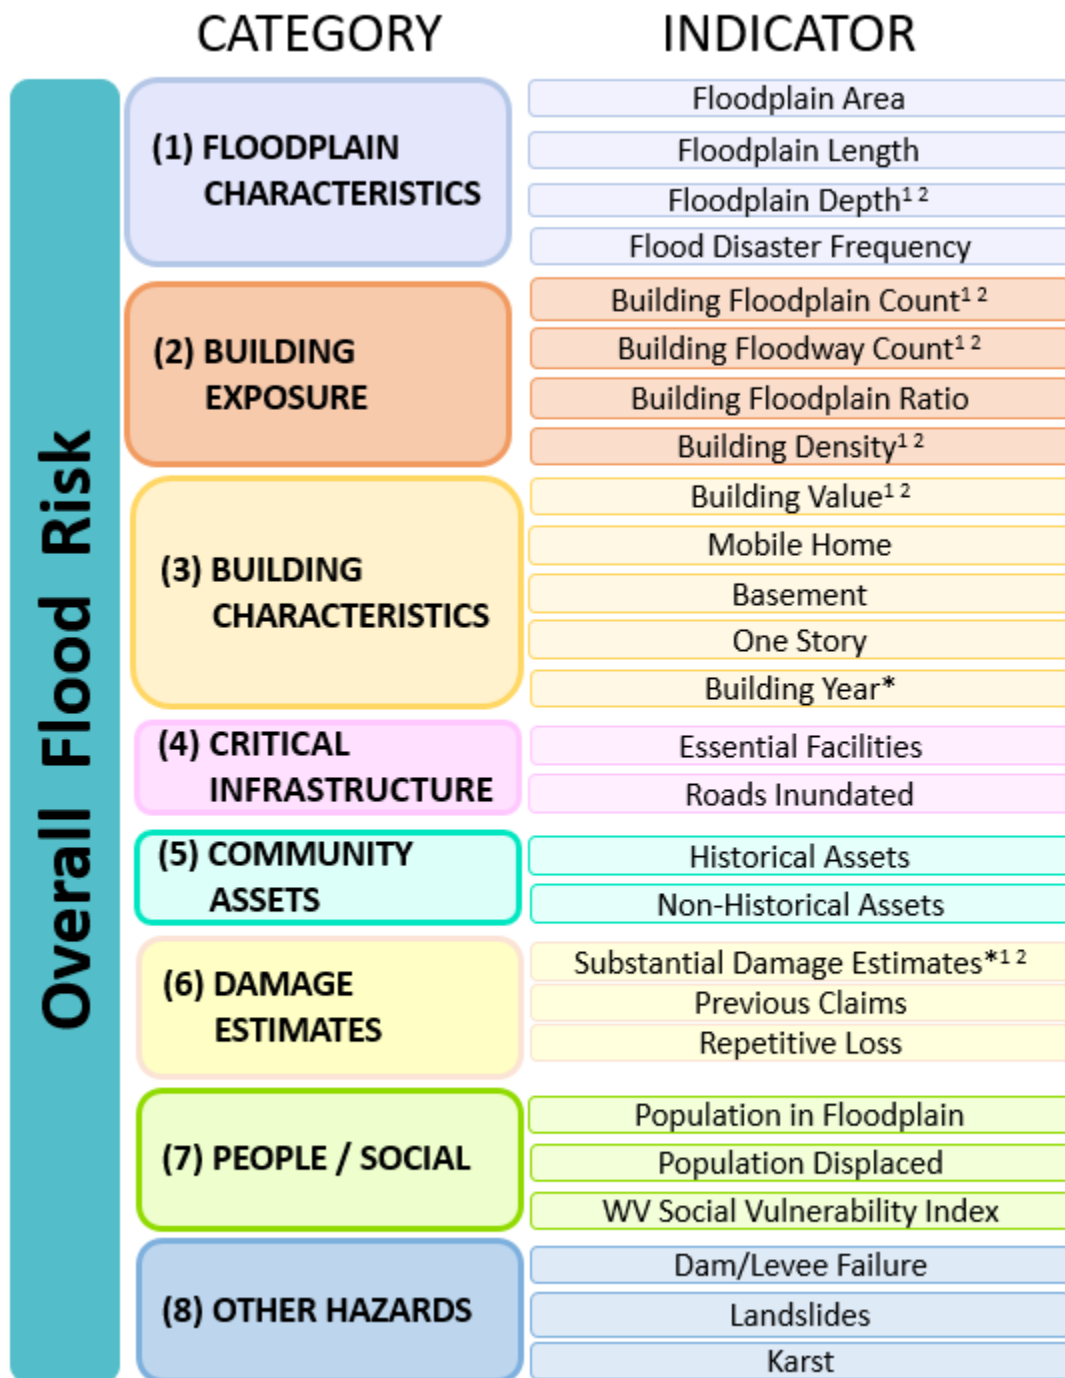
CATEGORY

INDICATOR

Overall Flood Risk

(1) FLOODPLAIN CHARACTERISTICS

Floodplain Area
Floodplain Length
Floodplain Depth$^{1\ 2}$
Flood Disaster Frequency

(2) BUILDING EXPOSURE

Building Floodplain Count$^{1\ 2}$
Building Floodway Count$^{1\ 2}$
Building Floodplain Ratio
Building Density$^{1\ 2}$

(3) BUILDING CHARACTERISTICS

Building Value$^{1\ 2}$
Mobile Home
Basement
One Story
Building Year*

(4) CRITICAL INFRASTRUCTURE

Essential Facilities
Roads Inundated

(5) COMMUNITY ASSETS

Historical Assets
Non-Historical Assets

(6) DAMAGE ESTIMATES

Substantial Damage Estimates*$^{1\ 2}$
Previous Claims
Repetitive Loss

(7) PEOPLE / SOCIAL

Population in Floodplain
Population Displaced
WV Social Vulnerability Index

(8) OTHER HAZARDS

Dam/Levee Failure
Landslides
Karst